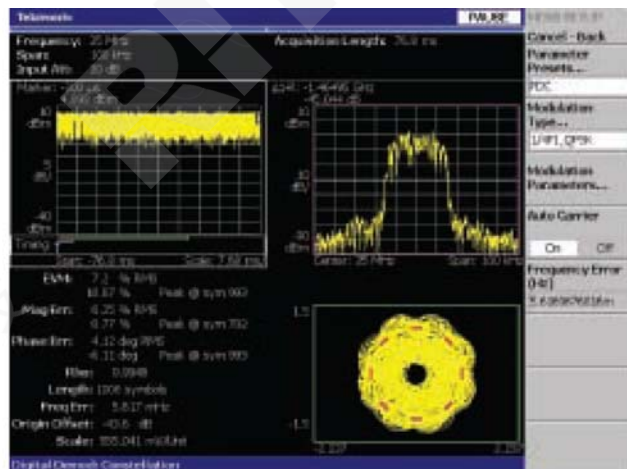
Tektronix

PAUSE

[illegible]

Frequency: 25 MHz
Span: 100 kHz
Input Att: 20 dB

Acquisition Length: 76.8 ms

Cancel - Back

Parameter Presets...

PDC

Modulation Type...

1/4PI, QPSK

Modulation Parameters...

Auto Carrier

On Off

Frequency Error (Hz)

5.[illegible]

Marker: -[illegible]
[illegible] dBm

10
dBm

5
dB/

-40
dBm

Timing

Start: -76.8 ms Scale: 7.68 ms

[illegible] -1.4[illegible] GHz
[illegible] dB

10
dBm

10
dB/

-90
dBm

Center: 25 MHz Span: 100 kHz

EVM: 7.2 % RMS
10.87 % Peak @ sym 993

Mag Err: 4.25 % RMS
8.77 % Peak @ sym 782

Phase Err: 4.12 deg RMS
-9.11 deg Peak @ sym 993

Rho: 0.9948

Length: 1000 symbols

Freq Err: 5.617 mHz

Origin Offset: -40.6 dB

Scale: 555.041 mV/Unit

1.5

-1.5

-2.127 2.127

Digital Demod: Constellation